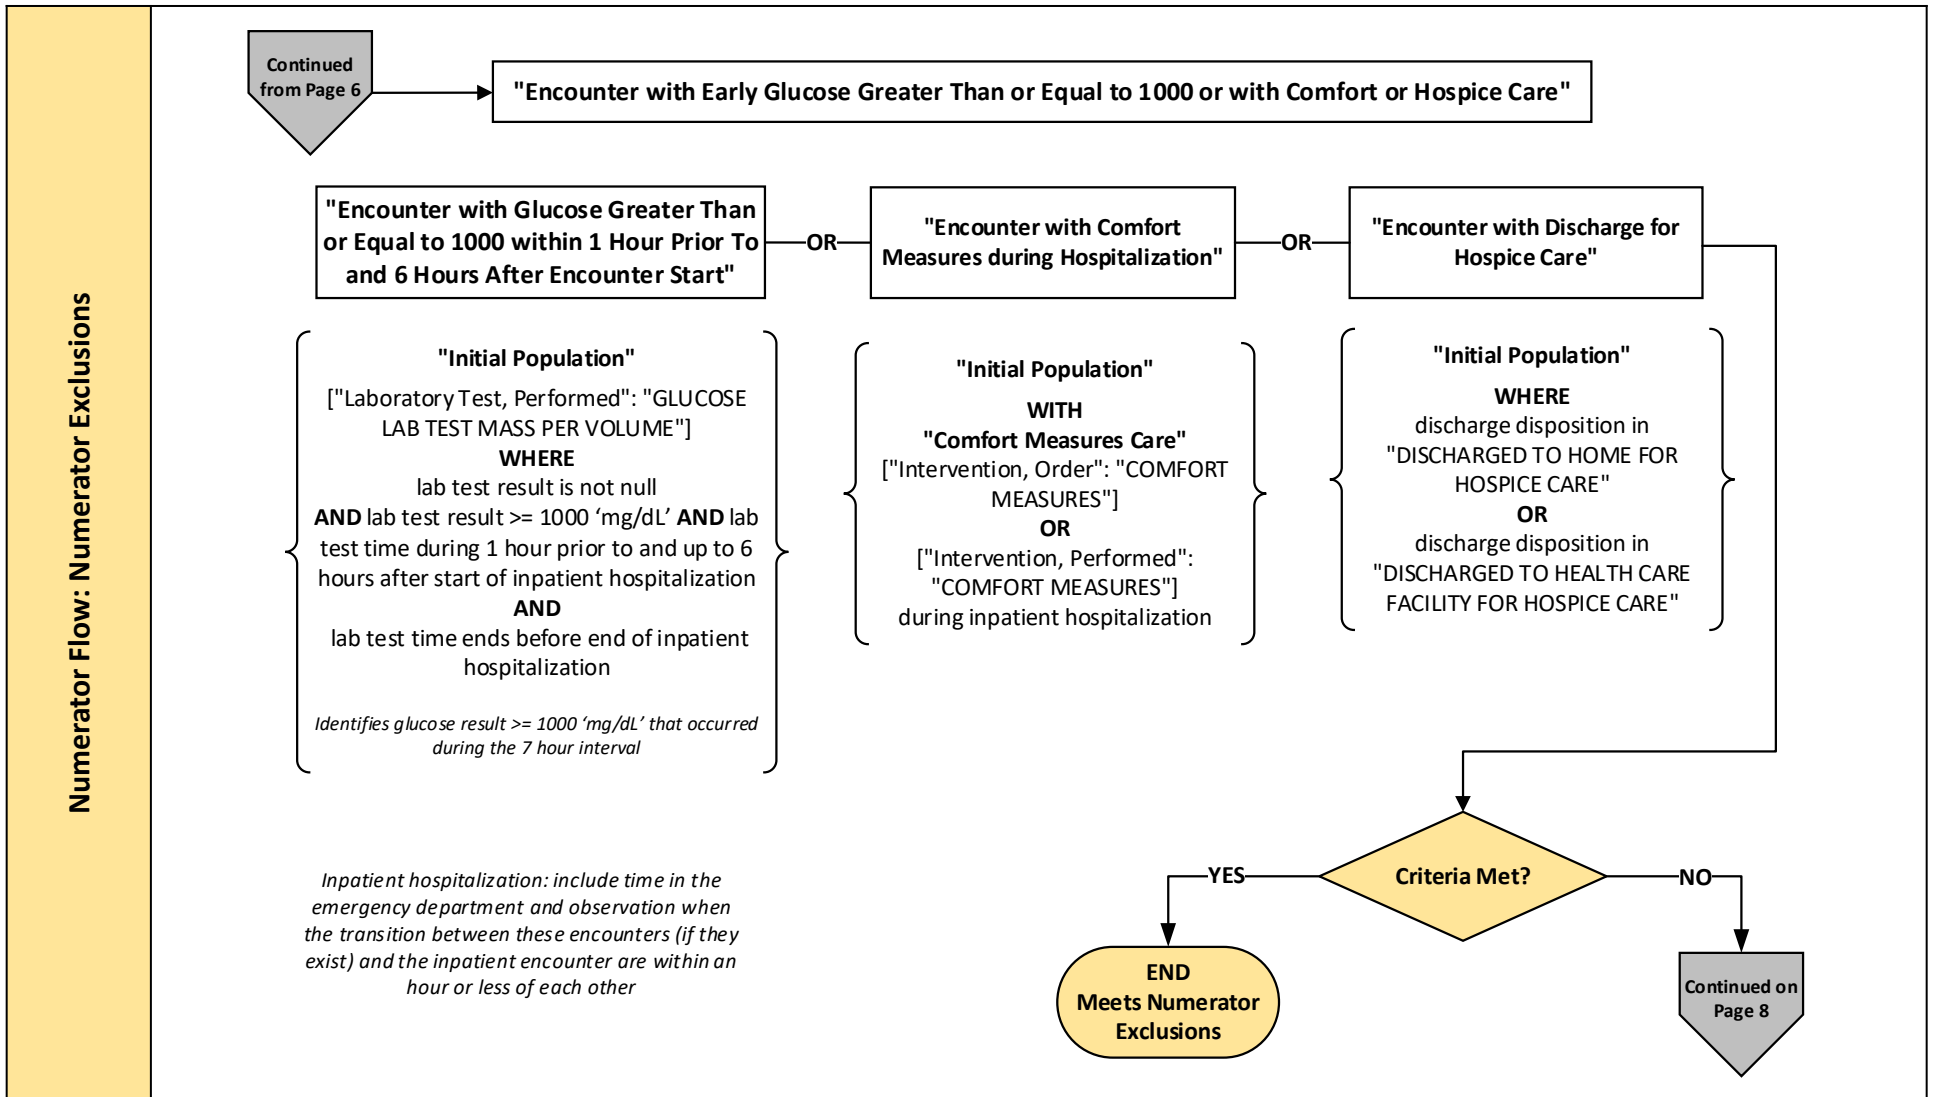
Numerator Flow: Numerator Exclusions

Continued from Page 6

"Encounter with Early Glucose Greater Than or Equal to 1000 or with Comfort or Hospice Care"

"Encounter with Glucose Greater Than or Equal to 1000 within 1 Hour Prior To and 6 Hours After Encounter Start"

OR

"Encounter with Comfort Measures during Hospitalization"

OR

"Encounter with Discharge for Hospice Care"

"Initial Population"
["Laboratory Test, Performed": "GLUCOSE LAB TEST MASS PER VOLUME"]
WHERE
lab test result is not null
AND lab test result >= 1000 'mg/dL' AND lab test time during 1 hour prior to and up to 6 hours after start of inpatient hospitalization
AND
lab test time ends before end of inpatient hospitalization

Identifies glucose result >= 1000 'mg/dL' that occurred during the 7 hour interval

"Initial Population"
WITH
"Comfort Measures Care"
["Intervention, Order": "COMFORT MEASURES"]
OR
["Intervention, Performed": "COMFORT MEASURES"]
during inpatient hospitalization

"Initial Population"
WHERE
discharge disposition in "DISCHARGED TO HOME FOR HOSPICE CARE"
OR
discharge disposition in "DISCHARGED TO HEALTH CARE FACILITY FOR HOSPICE CARE"

Inpatient hospitalization: include time in the emergency department and observation when the transition between these encounters (if they exist) and the inpatient encounter are within an hour or less of each other

Criteria Met?

YES

NO

END
Meets Numerator Exclusions

Continued on Page 8